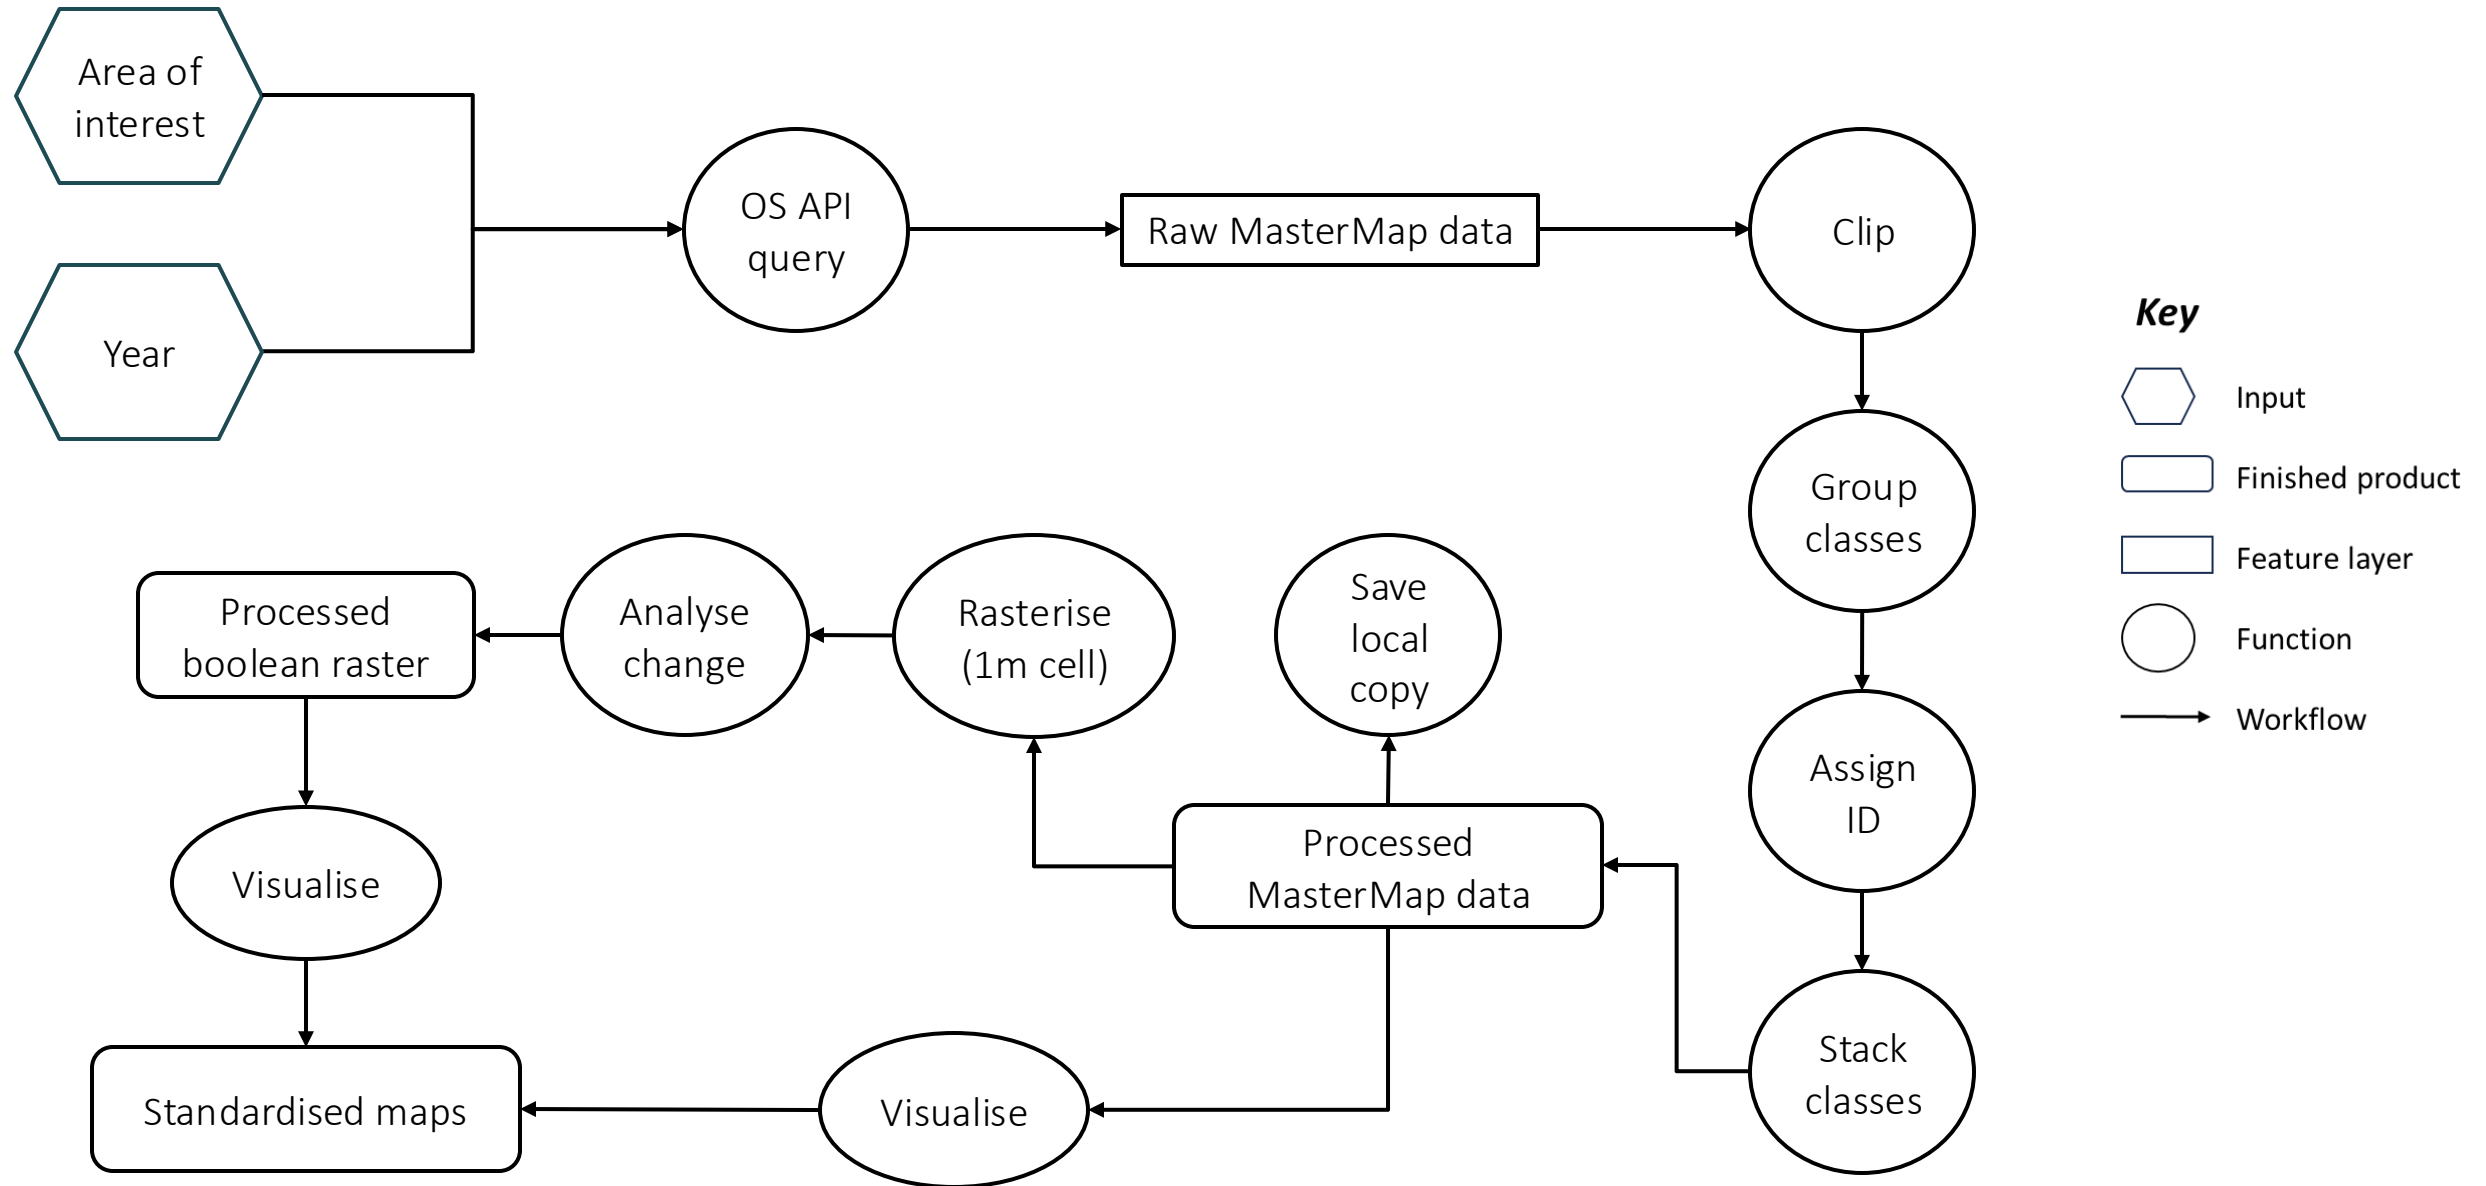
Area of interest

Year

OS API query

Raw MasterMap data

Clip

Group classes

Assign ID

Stack classes

Processed MasterMap data

Save local copy

Rasterise (1m cell)

Analyse change

Processed boolean raster

Visualise

Standardised maps

Visualise

Key

Input

Finished product

Feature layer

Function

Workflow